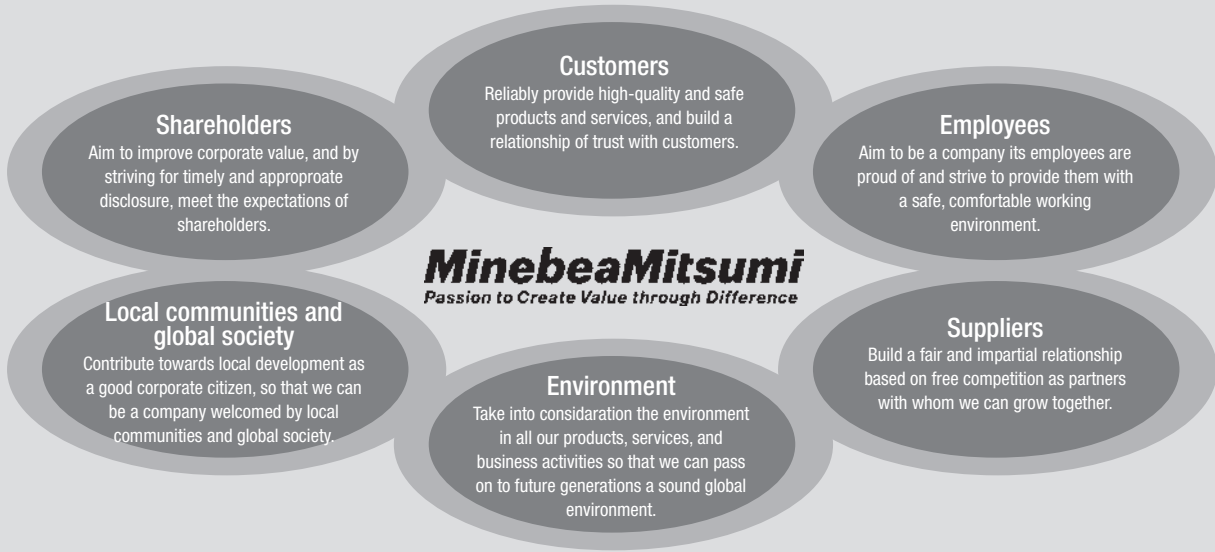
Customers
Reliably provide high-quality and safe products and services, and build a relationship of trust with customers.

Shareholders
Aim to improve corporate value, and by striving for timely and appropoate disclosure, meet the expectations of shareholders.

Employees
Aim to be a company its employees are proud of and strive to provide them with a safe, comfortable working environment.

MinebeaMitsumi
Passion to Create Value through Difference

Local communities and global society
Contribute towards local development as a good corporate citizen, so that we can be a company welcomed by local communities and global society.

Suppliers
Build a fair and impartial relationship based on free competition as partners with whom we can grow together.

Environment
Take into considaration the environment in all our products, services, and business activities so that we can pass on to future generations a sound global environment.